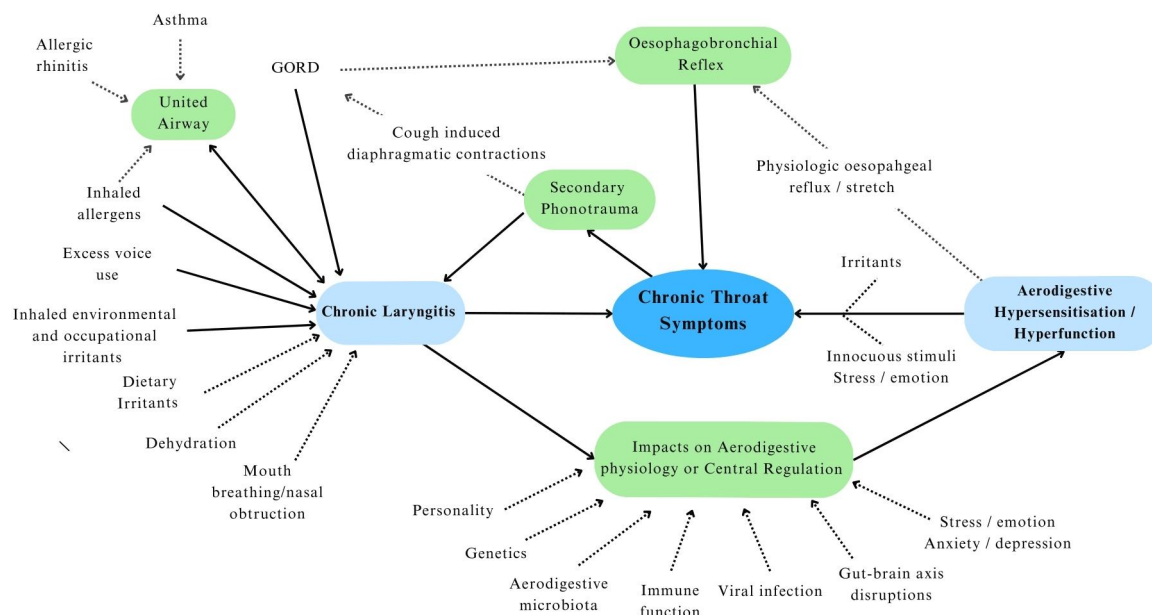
Asthma

Allergic rhinitis

United Airway

GORD

Oesophagobronchial Reflex

Cough induced diaphragmatic contractions

Physiologic oesopahgeal reflux / stretch

Inhaled allergens

Secondary Phonotrauma

Excess voice use

Irritants

Inhaled environmental and occupational irritants

Chronic Laryngitis

Chronic Throat Symptoms

Aerodigestive Hypersensitisation / Hyperfunction

Innocuous stimuli
Stress / emotion

Dietary Irritants

Dehydration

Mouth breathing/nasal obtruction

Impacts on Aerodigestive physiology or Central Regulation

Personality

Stress / emotion
Anxiety / depression

Genetics

Aerodigestive microbiota

Immune function

Viral infection

Gut-brain axis disruptions